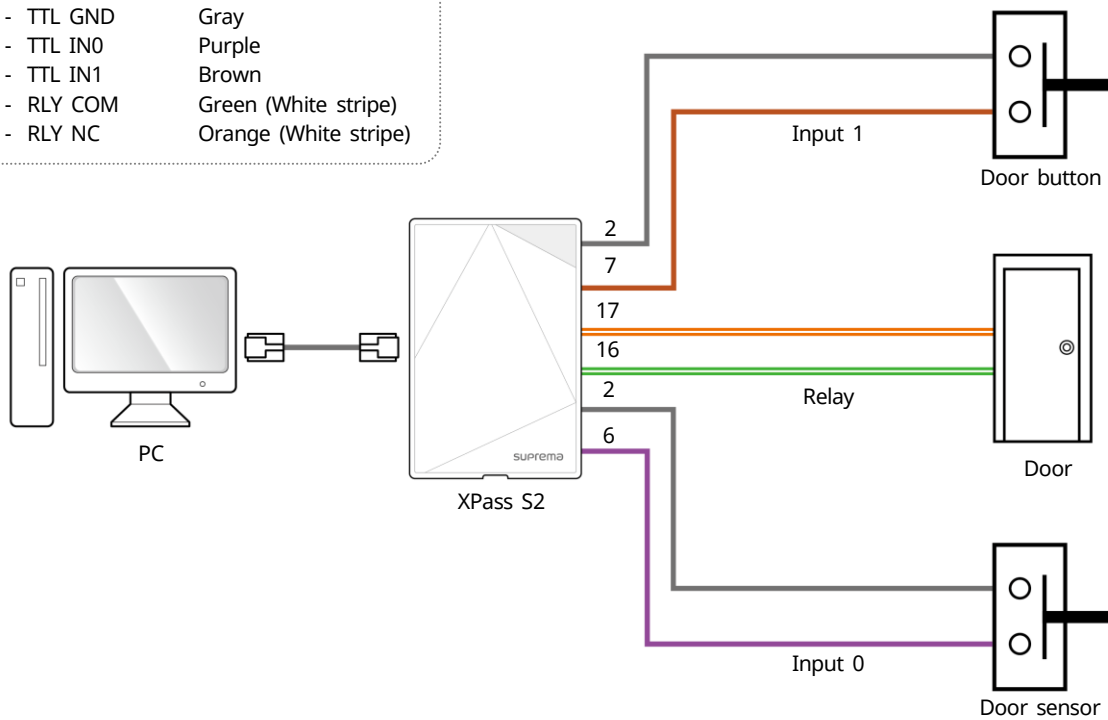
- TTL GND Gray
- TTL IN0 Purple
- TTL IN1 Brown
- RLY COM Green (White stripe)
- RLY NC Orange (White stripe)

Input 1

Door button

2
7
17
16
2
6

Relay

Door

PC

suprema

XPass S2

Input 0

Door sensor